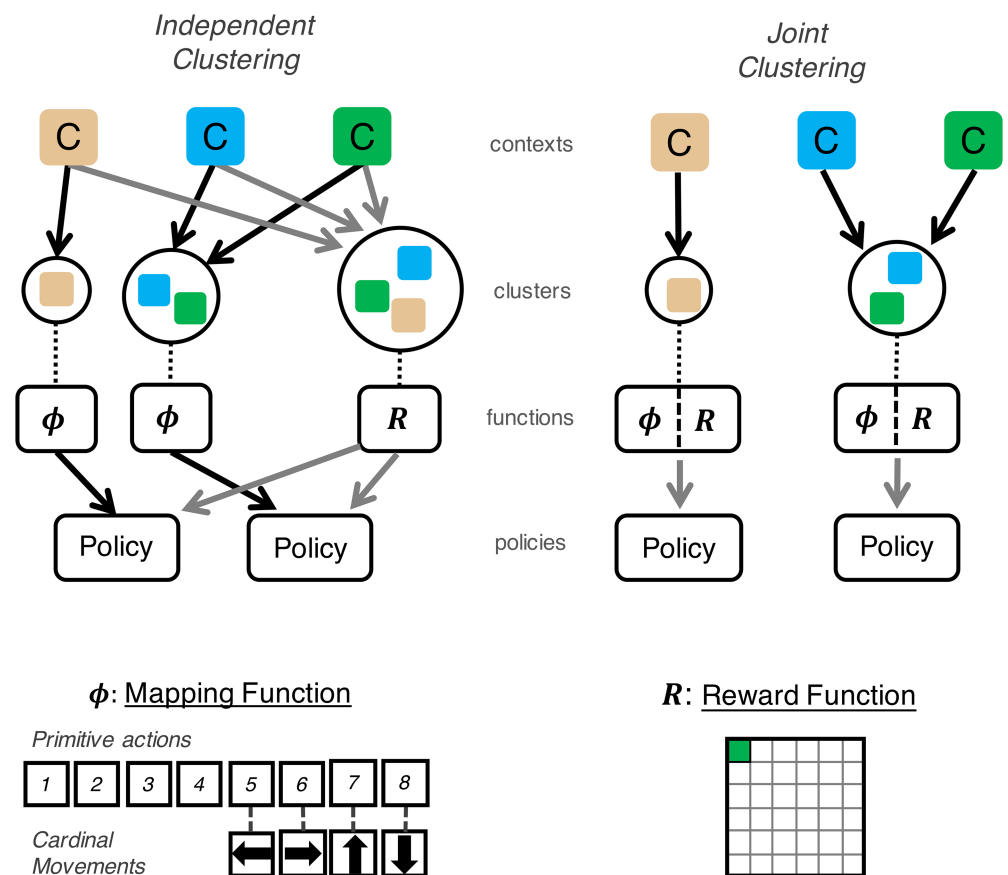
Independent Clustering

Joint Clustering

C C C

contexts

C C C

clusters

$\phi$ $\phi$ $R$

functions

$\phi$ $R$ $\phi$ $R$

Policy Policy

policies

Policy Policy

$\phi$: Mapping Function

Primitive actions

1 2 3 4 5 6 7 8

Cardinal Movements

$R$: Reward Function